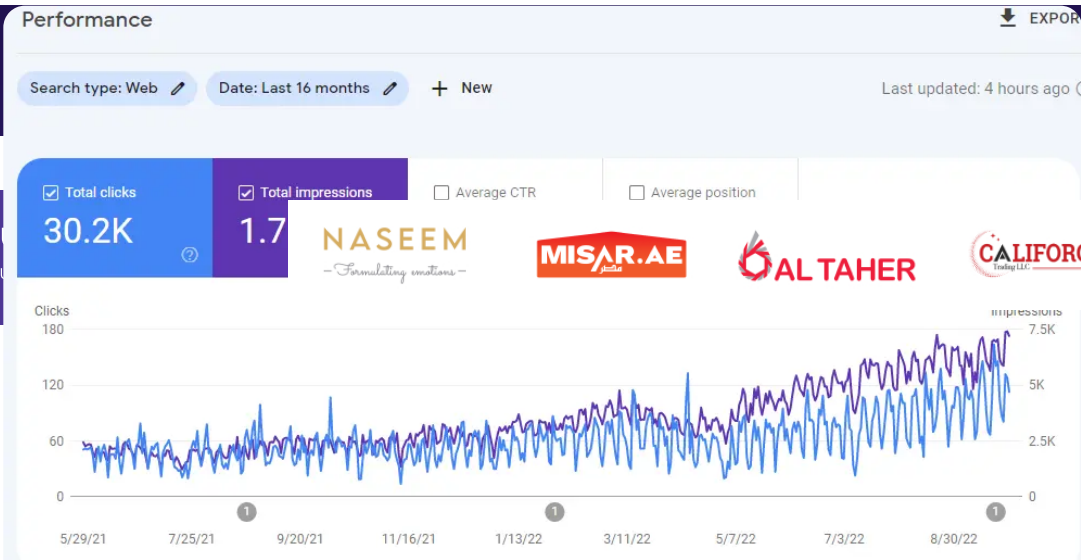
Performance

EXPOR

Search type: Web

Date: Last 16 months

New

Last updated: 4 hours ago

Total clicks
30.2K

Total impressions
1.7

Average CTR

Average position

NASEEM
— Formulating emotions —

MISAR.AE

AL TAHER

CALIFOR
Trading LLC

Clicks
180
120
60
0

Impressions
7.5K
5K
2.5K
0

1
1
1

5/29/21 7/25/21 9/20/21 11/16/21 1/13/22 3/11/22 5/7/22 7/3/22 8/30/22